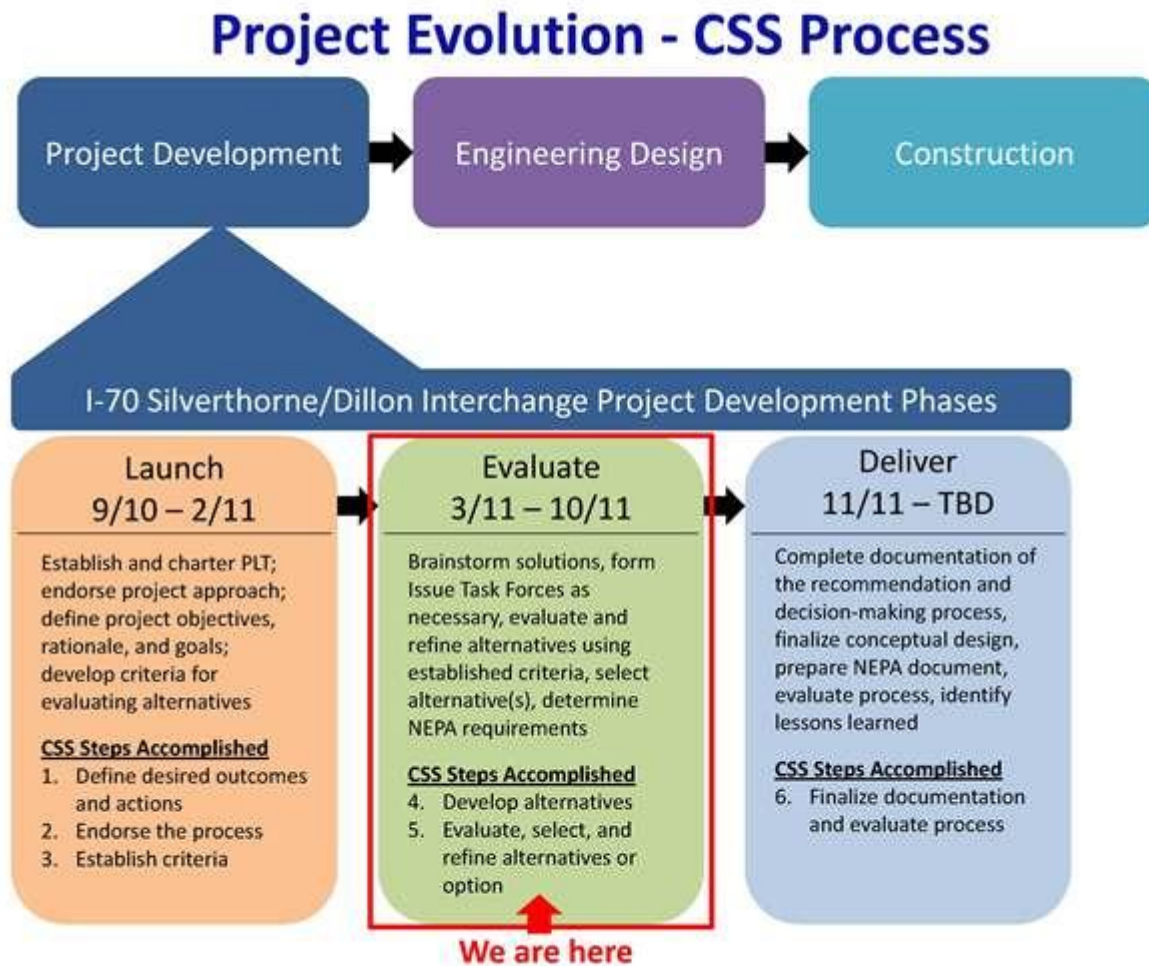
Project Evolution - CSS Process

Project Development

Engineering Design

Construction

I-70 Silverthorne/Dillon Interchange Project Development Phases

Launch
9/10 – 2/11

Establish and charter PLT; endorse project approach; define project objectives, rationale, and goals; develop criteria for evaluating alternatives

CSS Steps Accomplished
1. Define desired outcomes and actions
2. Endorse the process
3. Establish criteria

Evaluate
3/11 – 10/11

Brainstorm solutions, form Issue Task Forces as necessary, evaluate and refine alternatives using established criteria, select alternative(s), determine NEPA requirements

CSS Steps Accomplished
4. Develop alternatives
5. Evaluate, select, and refine alternatives or option

We are here

Deliver
11/11 – TBD

Complete documentation of the recommendation and decision-making process, finalize conceptual design, prepare NEPA document, evaluate process, identify lessons learned

CSS Steps Accomplished
6. Finalize documentation and evaluate process